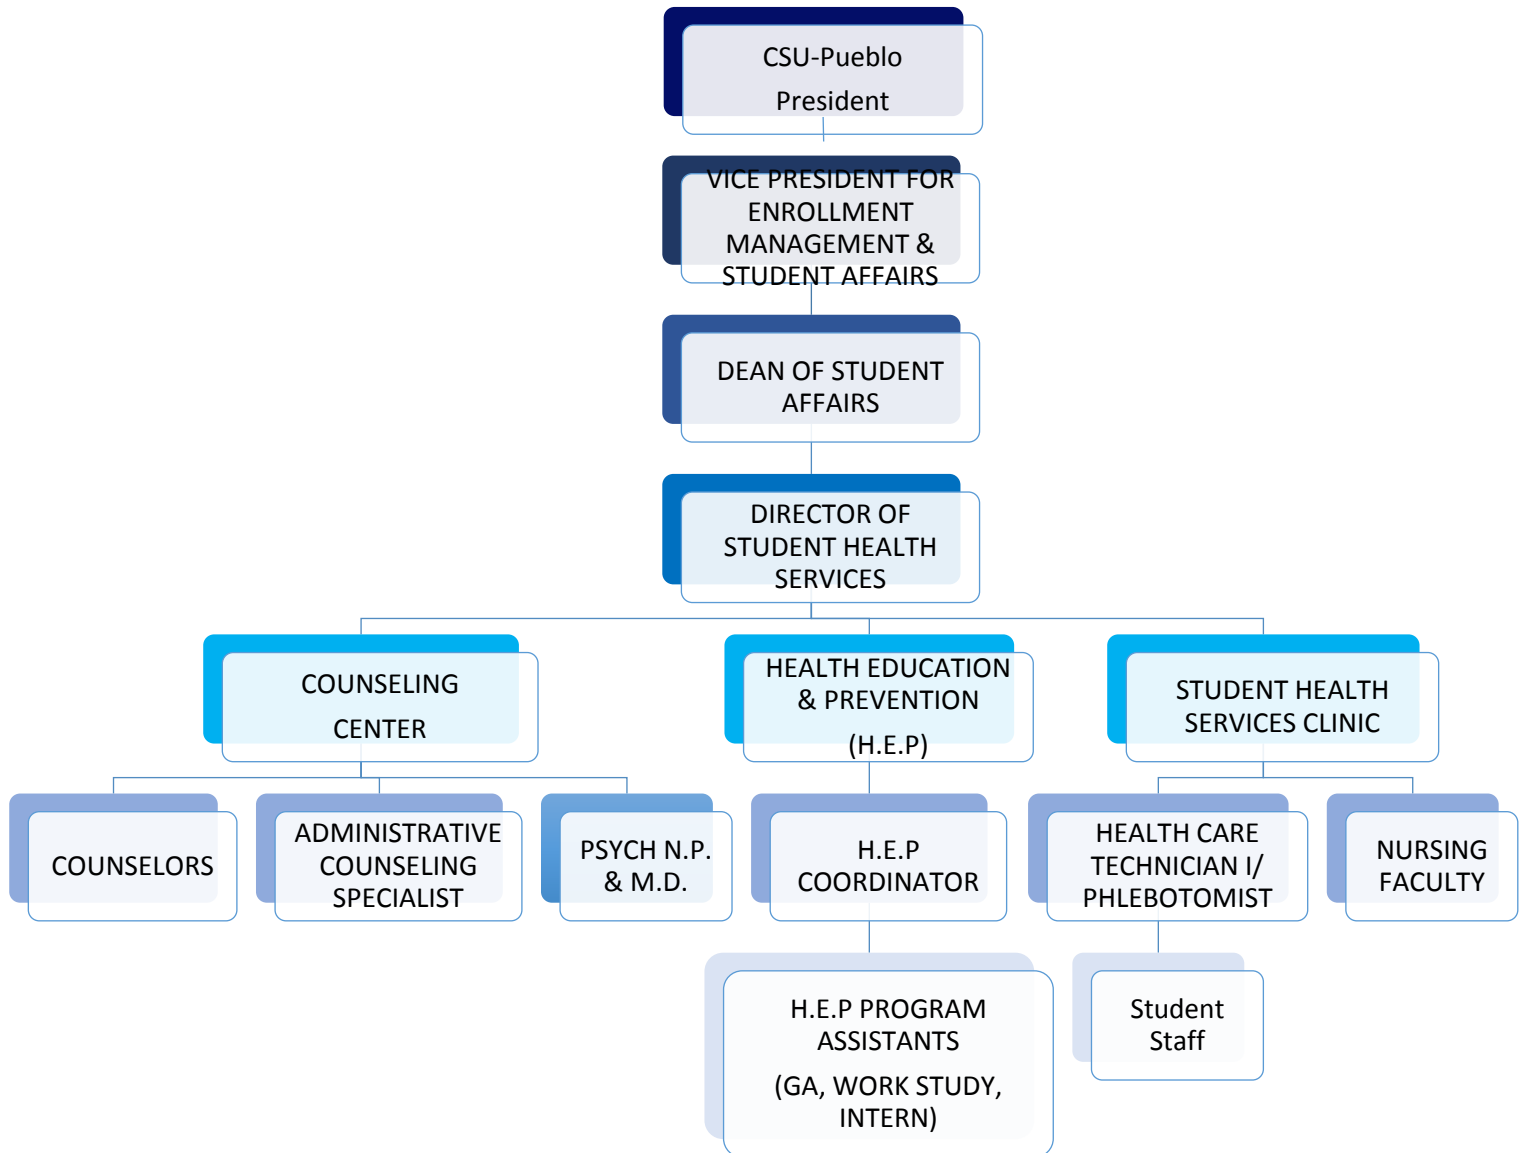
CSU-Pueblo

President

VICE PRESIDENT FOR ENROLLMENT MANAGEMENT & STUDENT AFFAIRS

DEAN OF STUDENT AFFAIRS

DIRECTOR OF STUDENT HEALTH SERVICES

COUNSELING

CENTER

HEALTH EDUCATION & PREVENTION

(H.E.P)

STUDENT HEALTH SERVICES CLINIC

COUNSELORS

ADMINISTRATIVE COUNSELING SPECIALIST

PSYCH N.P. & M.D.

H.E.P COORDINATOR

HEALTH CARE TECHNICIAN I/ PHLEBOTOMIST

NURSING FACULTY

H.E.P PROGRAM ASSISTANTS

(GA, WORK STUDY, INTERN)

Student Staff